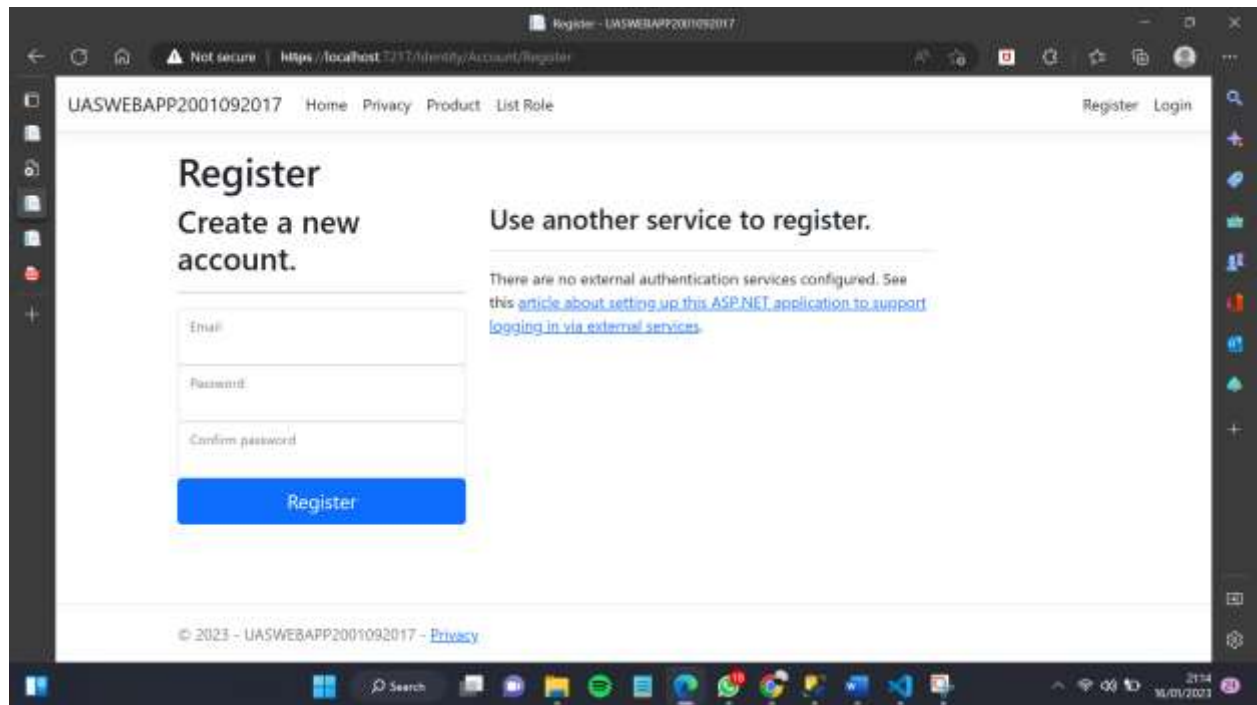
Register - UASWEBAPP2001092017

Not secure | https://localhost:7217/Identity/Account/Register

UASWEBAPP2001092017 Home Privacy Product List Role Register Login

Register

Create a new account.

Email

Password

Confirm password

Register

Use another service to register.

There are no external authentication services configured. See this article about setting up this ASP.NET application to support logging in via external services.

© 2023 - UASWEBAPP2001092017 - Privacy

Search

21:14
16/01/2023